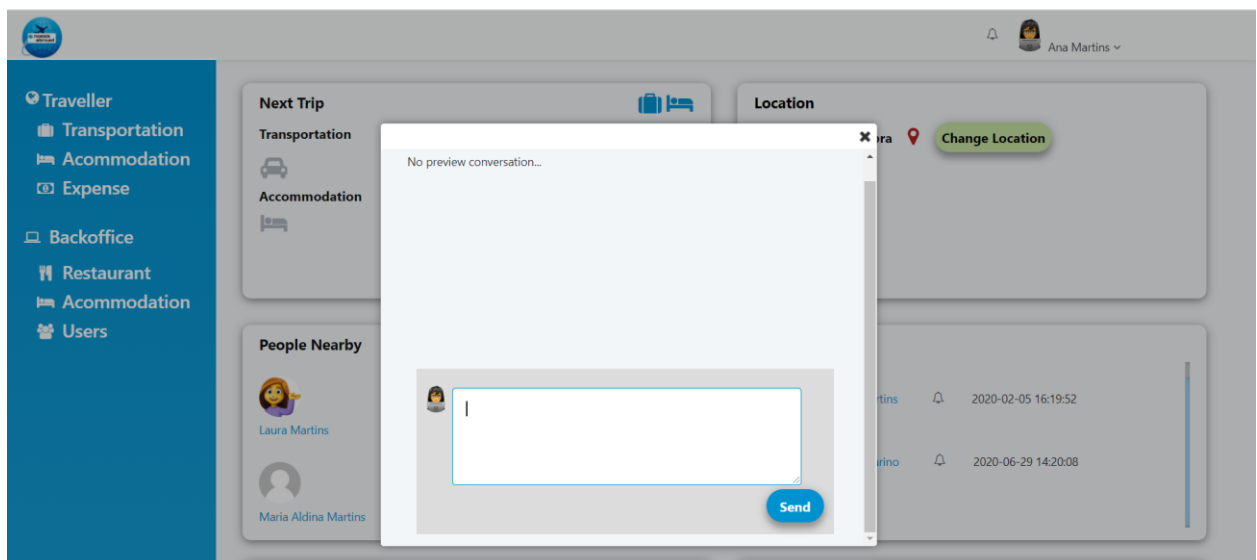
Ana Martins

Traveller
Transportation
Acommodation
Expense
Backoffice
Restaurant
Acommodation
Users

Next Trip
Transportation
Accommodation

Location
ra
Change Location

People Nearby
Laura Martins
Maria Aldina Martins

rtins 2020-02-05 16:19:52
rino 2020-06-29 14:20:08

No preview conversation...

Send